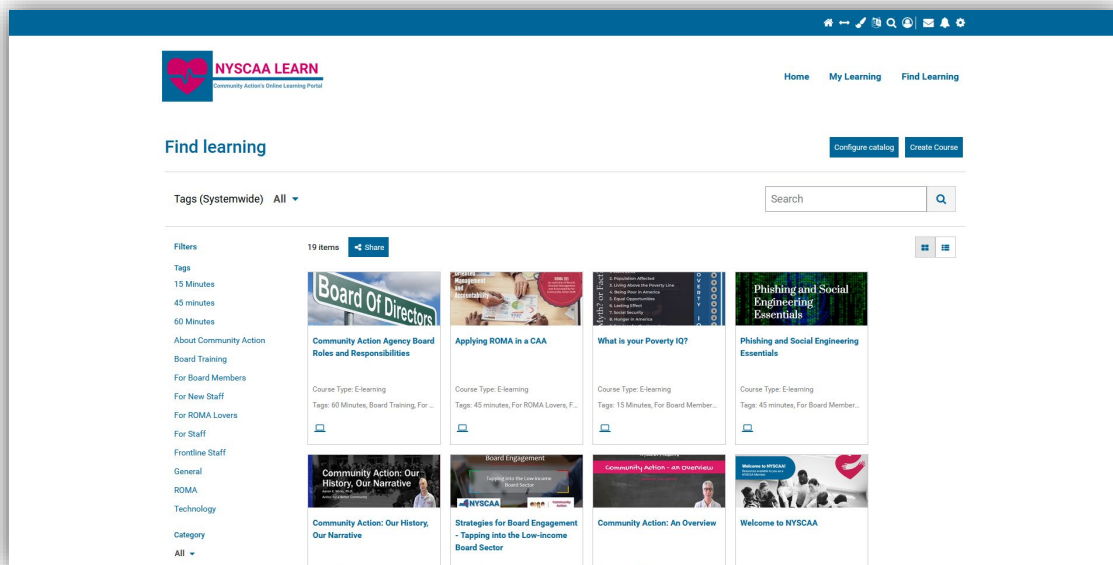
NYSCAA LEARN
Community Action's Online Learning Portal

Home My Learning Find Learning

Find learning

Configure catalog Create Course

Tags (Systemwide) All

Search

Filters
Tags
15 Minutes
45 minutes
60 Minutes
About Community Action
Board Training
For Board Members
For New Staff
For ROMA Lovers
For Staff
Frontline Staff
General
ROMA
Technology
Category
All

19 items Share

Board Of Directors
Community Action Agency Board Roles and Responsibilities
Course Type: E-learning
Tags: 60 Minutes, Board Training, For ...

Applying ROMA in a CAA
Course Type: E-learning
Tags: 45 minutes, For ROMA Lovers, F...

What is your Poverty IQ?
Course Type: E-learning
Tags: 15 Minutes, For Board Member...

Phishing and Social Engineering Essentials
Phishing and Social Engineering Essentials
Course Type: E-learning
Tags: 45 minutes, For Board Member...

Community Action: Our History, Our Narrative
Community Action: Our History, Our Narrative

Board Engagement
Tapping into the Low-income Board Sector
NYSCAA
Strategies for Board Engagement - Tapping into the Low-income Board Sector

Community Action - An Overview
Community Action: An Overview

Welcome to NYSCAA!
Welcome to NYSCAA